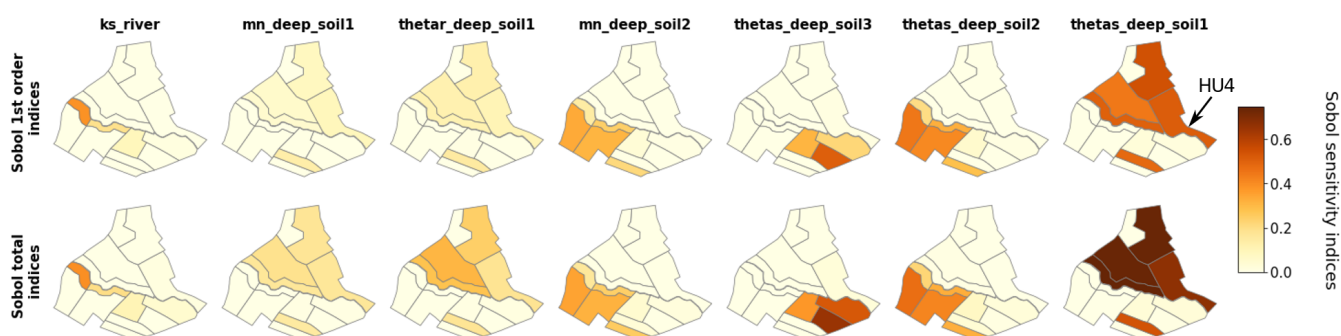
ks_river
mn_deep_soil1
thetar_deep_soil1
mn_deep_soil2
thetas_deep_soil3
thetas_deep_soil2
thetas_deep_soil1

Sobol 1st order indices

Sobol total indices

HU4

Sobol sensitivity indices
0.6
0.4
0.2
0.0